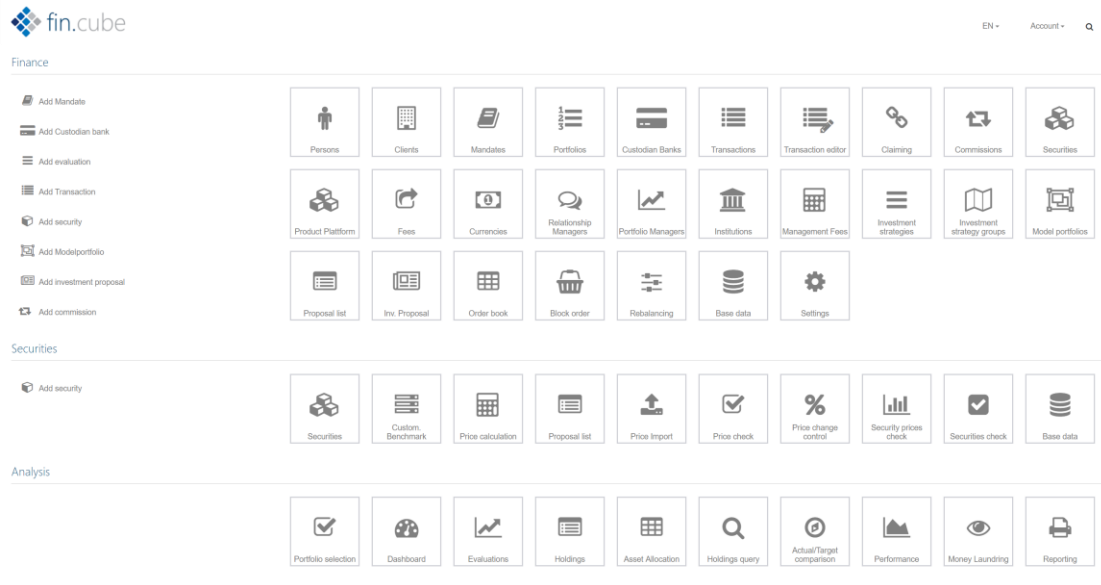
fin.cube

EN ▾ Account ▾

Finance

Add Mandate
Add Custodian bank
Add evaluation
Add Transaction
Add security
Add Modelportfolio
Add investment proposal
Add commission

Persons
Clients
Mandates
Portfolios
Custodian Banks
Transactions
Transaction editor
Claiming
Commissions
Securities
Product Plattform
Fees
Currencies
Relationship Managers
Portfolio Managers
Institutions
Management Fees
Investment strategies
Investment strategy groups
Model portfolios
Proposal list
Inv. Proposal
Order book
Block order
Rebalancing
Base data
Settings

Securities

Add security

Securities
Custom. Benchmark
Price calculation
Proposal list
Price Import
Price check
Price change control
Security prices check
Securities check
Base data

Analysis

Portfolio selection
Dashboard
Evaluations
Holdings
Asset Allocation
Holdings query
Actual/Target comparison
Performance
Money Laundring
Reporting